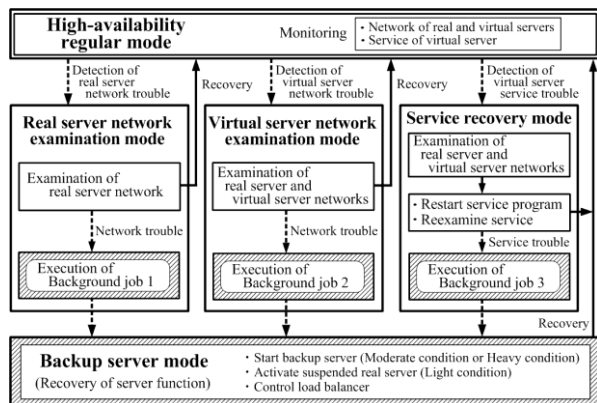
High-availability regular mode

Monitoring

· Network of real and virtual servers
· Service of virtual server

Detection of real server network trouble

Recovery

Detection of virtual server network trouble

Recovery

Detection of virtual server service trouble

Real server network examination mode

Examination of real server network

Network trouble

Execution of Background job 1

Virtual server network examination mode

Examination of real server and virtual server networks

Network trouble

Execution of Background job 2

Service recovery mode

Examination of real server and virtual server networks

· Restart service program
· Reexamine service

Service trouble

Execution of Background job 3

Recovery

Backup server mode
(Recovery of server function)

· Start backup server (Moderate condition or Heavy condition)
· Activate suspended real server (Light condition)
· Control load balancer